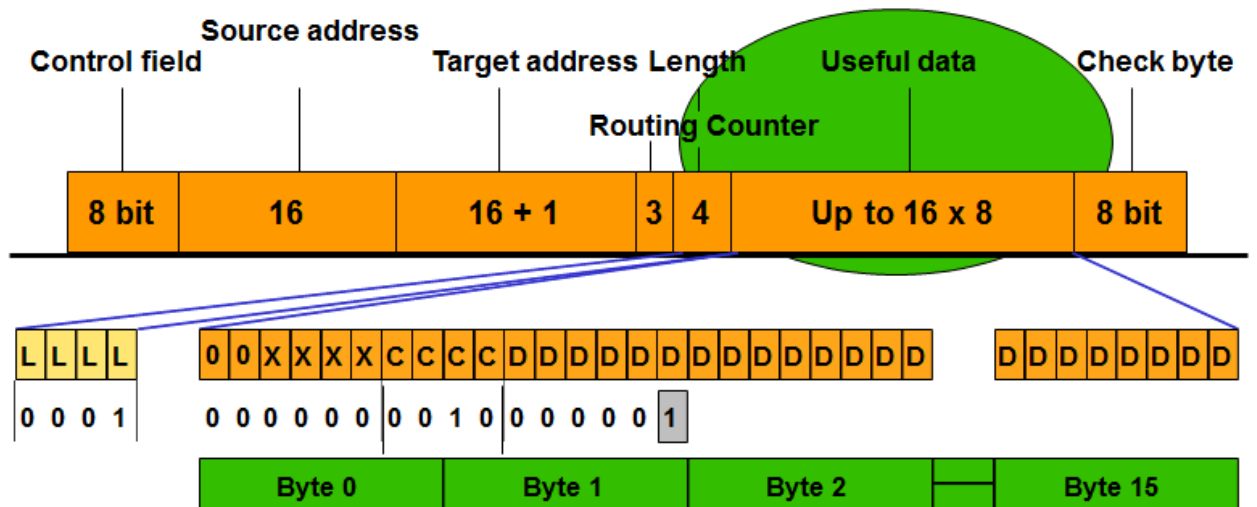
Source address
Control field
Target address
Length
Useful data
Check byte
Routing Counter

| 8 bit | 16 | 16 + 1 | 3 | 4 | Up to 16 x 8 | 8 bit |
|---|---|---|---|---|---|---|

| L | L | L | L |
|---|---|---|---|
| 0 | 0 | 0 | 1 |

| 0 | 0 | X | X | X | X | C | C | C | C | D | D | D | D | D | D | D | D | D | D | D | D | D | D |
|---|---|---|---|---|---|---|---|---|---|---|---|---|---|---|---|---|---|---|---|---|---|---|---|
| 0 | 0 | 0 | 0 | 0 | 0 | 0 | 0 | 1 | 0 | 0 | 0 | 0 | 0 | 0 | 1 | | | | | | | | |

| D | D | D | D | D | D | D | D |
|---|---|---|---|---|---|---|---|

| Byte 0 | Byte 1 | Byte 2 | | Byte 15 |
|---|---|---|---|---|